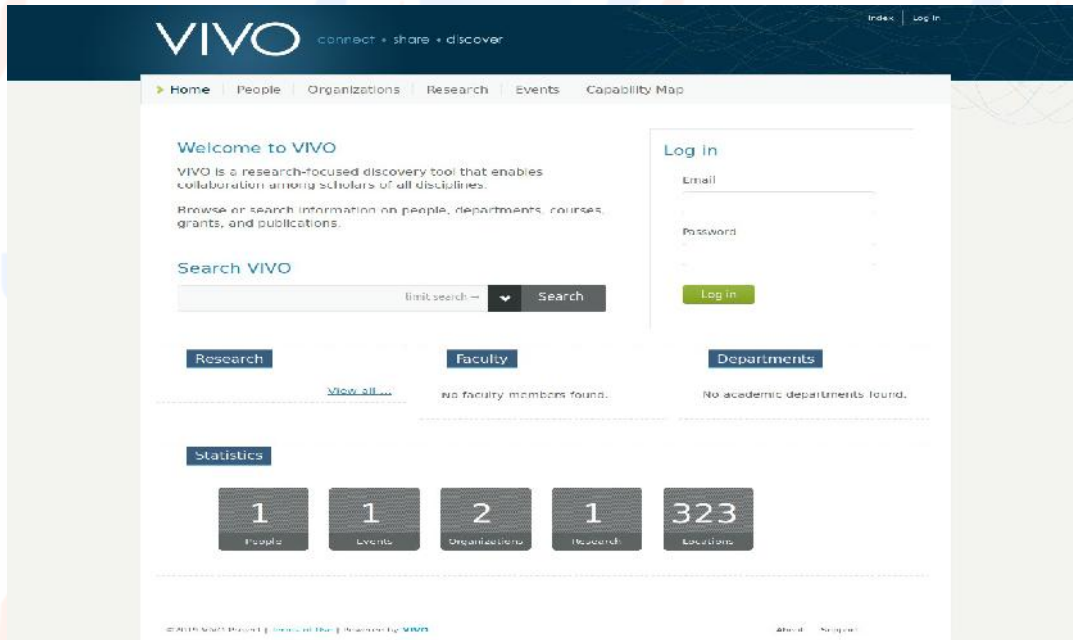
VIVO connect • share • discover

Index | Log in

Home | People | Organizations | Research | Events | Capability Map

Welcome to VIVO

VIVO is a research-focused discovery tool that enables collaboration among scholars of all disciplines.

Browse or search information on people, departments, courses, grants, and publications.

Search VIVO

limit search → Search

Log in

Email

Password

Log in

Research

View all ...

Faculty

No faculty members found.

Departments

No academic departments found.

Statistics

1 People

1 Events

2 Organizations

1 Research

323 Locations

© 2015 VIVO Project | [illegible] | Powered by VIVO

About Support